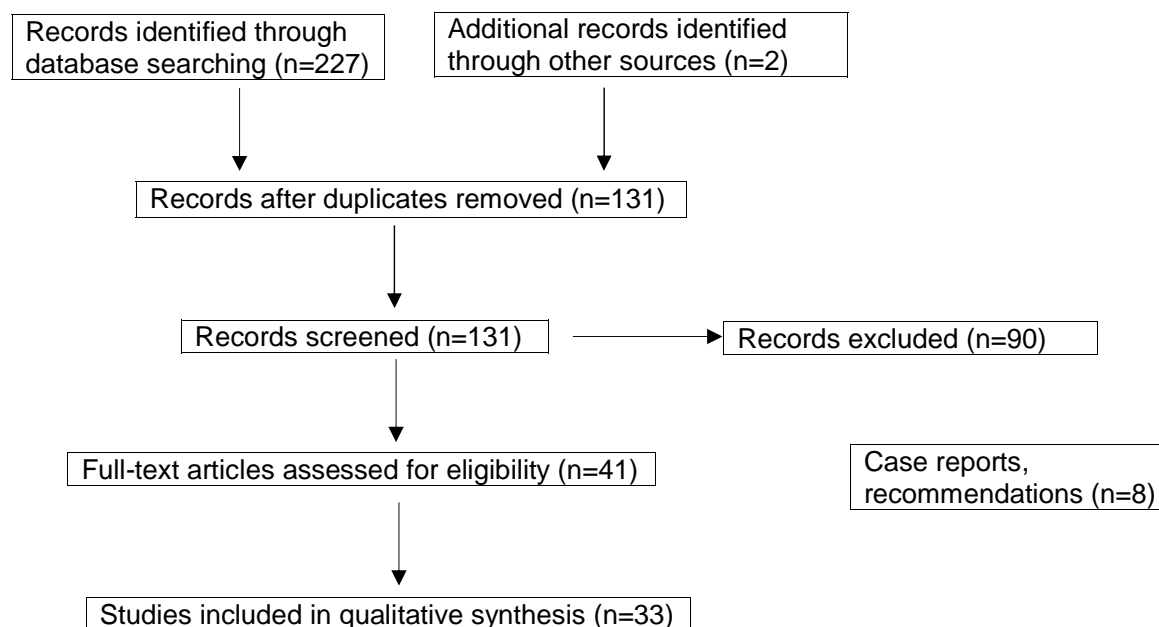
Records identified through database searching (n=227)

Additional records identified through other sources (n=2)

Records after duplicates removed (n=131)

Records screened (n=131)

Records excluded (n=90)

Full-text articles assessed for eligibility (n=41)

Case reports, recommendations (n=8)

Studies included in qualitative synthesis (n=33)